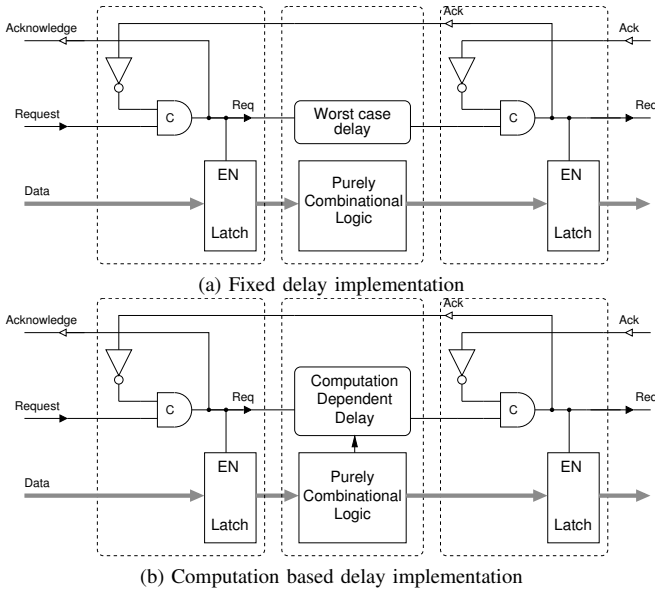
Acknowledge
Ack
Ack
Request
C
Req
Worst case delay
C
Req
Data
EN
Latch
Purely Combinational Logic
EN
Latch
(a) Fixed delay implementation

Acknowledge
Ack
Ack
Request
C
Req
Computation Dependent Delay
C
Req
Data
EN
Latch
Purely Combinational Logic
EN
Latch
(b) Computation based delay implementation